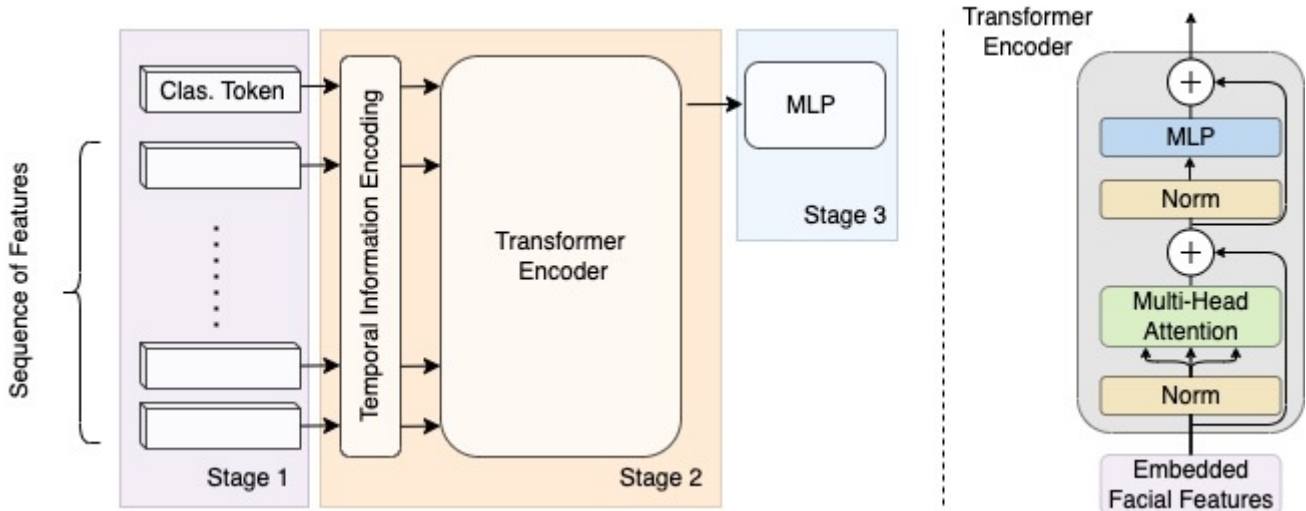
Sequence of Features

Clas. Token

Stage 1

Temporal Information Encoding

Transformer Encoder

Stage 2

MLP

Stage 3

Transformer Encoder

+

MLP

Norm

+

Multi-Head Attention

Norm

Embedded Facial Features